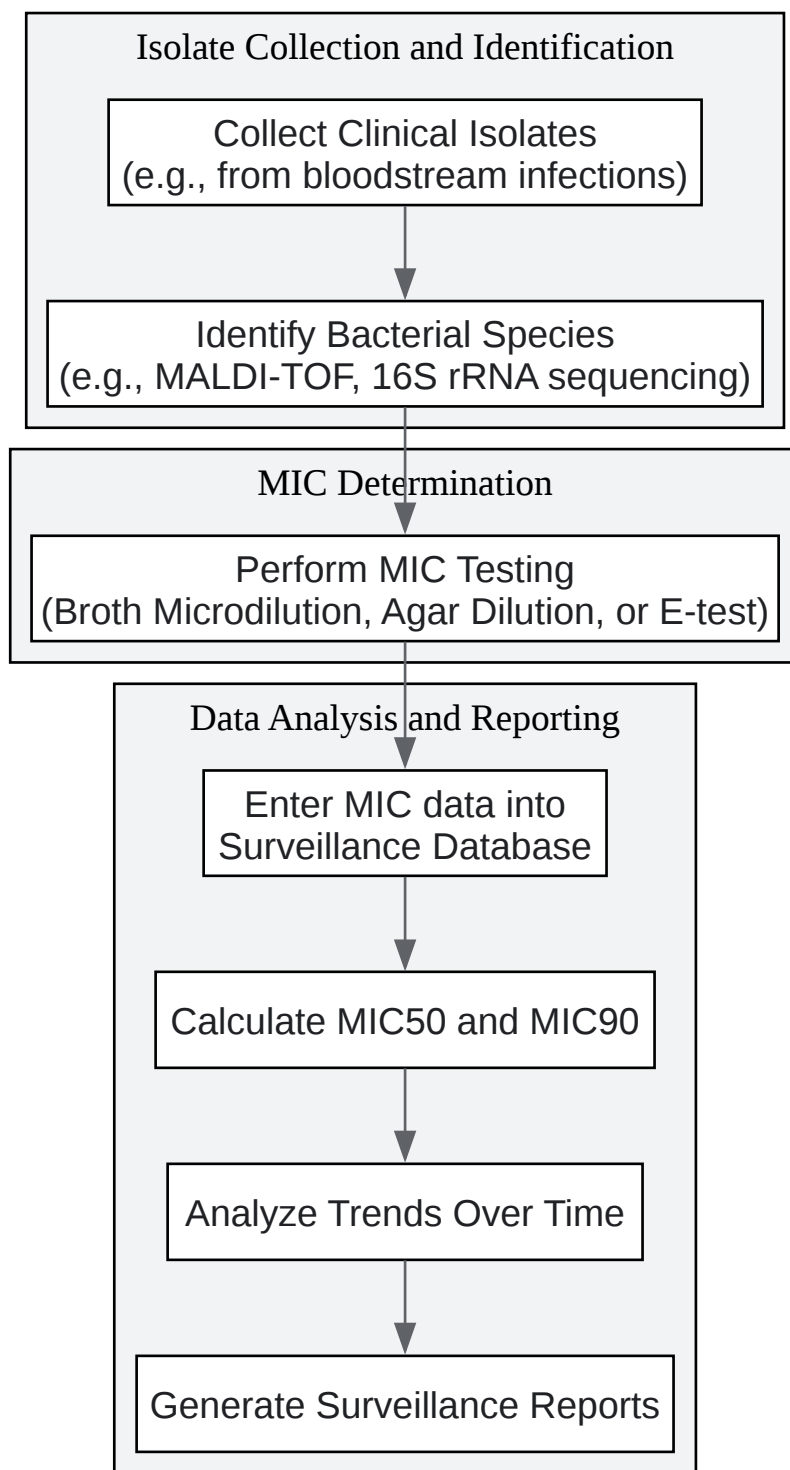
Isolate Collection and Identification

Collect Clinical Isolates
(e.g., from bloodstream infections)

Identify Bacterial Species
(e.g., MALDI-TOF, 16S rRNA sequencing)

MIC Determination

Perform MIC Testing
(Broth Microdilution, Agar Dilution, or E-test)

Data Analysis and Reporting

Enter MIC data into
Surveillance Database

Calculate MIC50 and MIC90

Analyze Trends Over Time

Generate Surveillance Reports